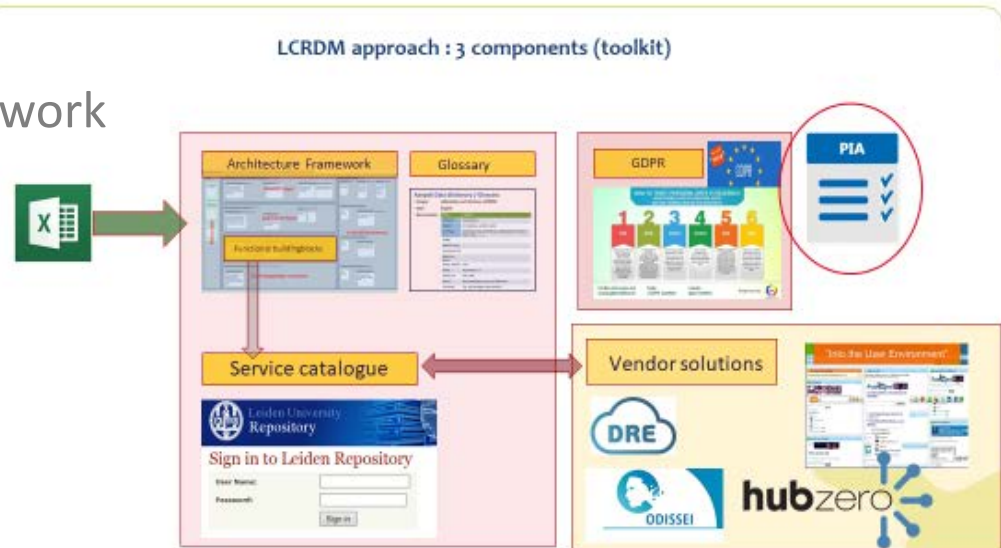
LCRDM approach : 3 components (toolkit)

work

Architecture Framework

Glossary

Functional buildingblocks

GDPR

GDPR

1 2 3 4 5 6

PIA

Service catalogue

Leiden University Repository

Sign in to Leiden Repository

User Name:

Password:

Sign in

Vendor solutions

"Into the User Environment"

DRE

ODISSEI

hubzero